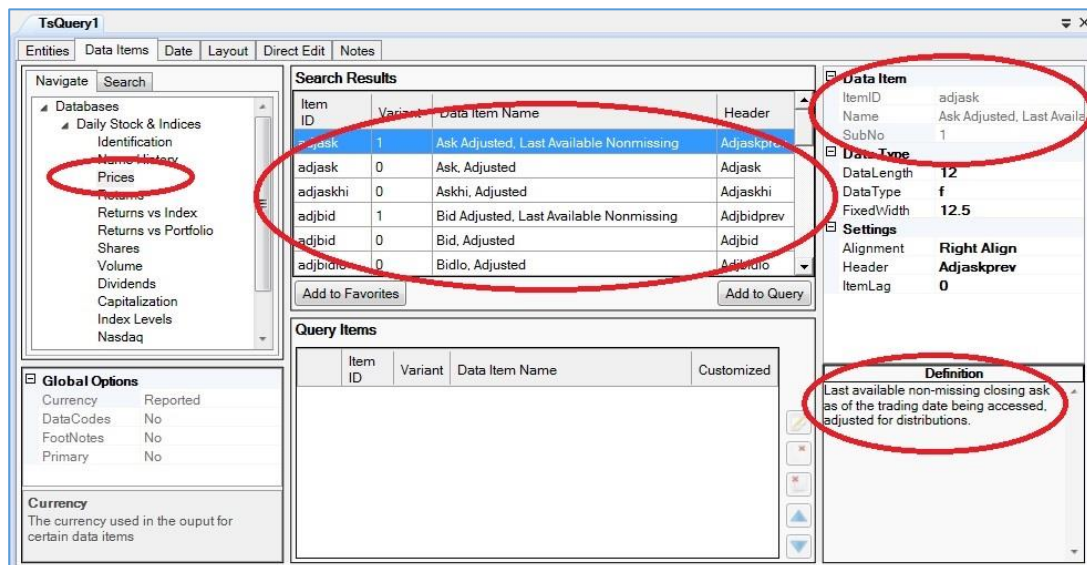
TsQuery1

Entities | Data Items | Date | Layout | Direct Edit | Notes

Navigate | Search

Databases
Daily Stock & Indices
Identification
Name History
Prices
Returns
Returns vs Index
Returns vs Portfolio
Shares
Volume
Dividends
Capitalization
Index Levels
Nasdaq

Global Options

| | |
|---|---|
| Currency | Reported |
| DataCodes | No |
| FootNotes | No |
| Primary | No |

Currency
The currency used in the ouput for certain data items

Search Results

| Item ID | Variant | Data Item Name | Header |
|---|---|---|---|
| adjask | 1 | Ask Adjusted, Last Available Nonmissing | Adjaskprev |
| adjask | 0 | Ask, Adjusted | Adjask |
| adjaskhi | 0 | Askhi, Adjusted | Adjaskhi |
| adjbid | 1 | Bid Adjusted, Last Available Nonmissing | Adjbidprev |
| adjbid | 0 | Bid, Adjusted | Adjbid |
| adjbidlo | 0 | Bidlo, Adjusted | Adjbidlo |

Add to Favorites | Add to Query

Query Items

| | Item ID | Variant | Data Item Name | Customized |
|---|---|---|---|---|

Data Item

| | |
|---|---|
| ItemID | adjask |
| Name | Ask Adjusted, Last Availa |
| SubNo | 1 |

Data Type

| | |
|---|---|
| DataLength | 12 |
| DataType | f |
| FixedWidth | 12.5 |

Settings

| | |
|---|---|
| Alignment | Right Align |
| Header | Adjaskprev |
| ItemLag | 0 |

Definition
Last available non-missing closing ask as of the trading date being accessed, adjusted for distributions.